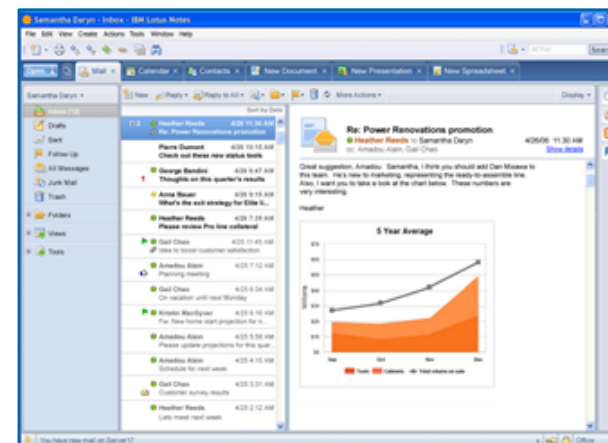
Samantha Daryn - Inbox - IBM Lotus Notes

File Edit View Create Actions Tools Window Help

All Mail

Sear

Open | Mail | Calendar | Contacts | New Document | New Presentation | New Spreadsheet

Samantha Daryn

Inbox
Drafts
Sent
Follow Up
All Messages
Junk Mail
Trash
Folders
Views
Tools

New | Reply | Reply to All | More Actions | Display

Sort by Date

Heather Reeds 4/26 11:30 AM
Re: Power Renovations Promo

Pierre Dumont 4/26 10:45 AM
Check out these new status tools

George Bendini 4/26 9:47 AM
Thoughts on this quarter's results

Anna Bauer 4/26 9:15 AM
What's the exit strategy for Elite li...

Heather Reeds 4/26 7:28 AM
Please review Pro line collateral

Gail Chao 4/25 11:45 AM
Idea to boost customer satisfaction

Amadou Alain 4/25 7:12 AM
Planning meeting

Gail Chao 4/25 6:34 AM
On vacation until next Monday

Kristin MacGyver 4/25 6:16 AM
Fw: New home start projection for c...

Amadou Alain 4/25 5:58 AM
Please update projections for this quar...

Amadou Alain 4/25 4:15 AM
Schedule for next week

Gail Chao 4/25 3:31 AM
Customer survey results

Heather Reeds 4/25 2:12 AM
Lets meet next week

Re: Power Renovations promotion
Heather Reeds to Samantha Daryn 4/26/06 11:30 AM
cc: Amadou Alain, Gail Chao Show details

Great suggestion, Amadou. Samantha, I think you should add Dan Misawa to this team. He's new to marketing, representing the ready-to-assemble line. Also, I want you to take a look at the chart below. These numbers are very interesting.

Heather

5 Year Average

$70
$60
$50
$40
$30
$20
$10
$0

Millions

Sep Oct Nov Dec

Tools Cabinets Total volume on sale

You have new mail on Server17

Office